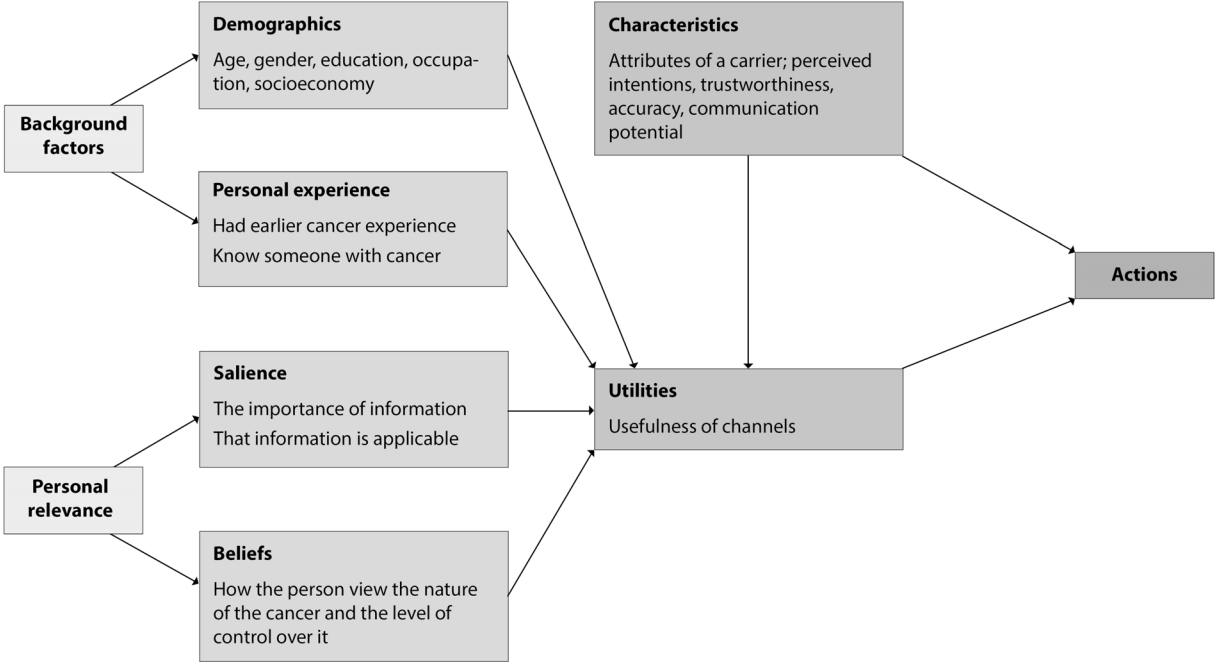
Background factors

Demographics

Age, gender, education, occupation, socioeconomy

Personal experience

Had earlier cancer experience

Know someone with cancer

Characteristics

Attributes of a carrier; perceived intentions, trustworthiness, accuracy, communication potential

Actions

Personal relevance

Salience

The importance of information

That information is applicable

Beliefs

How the person view the nature of the cancer and the level of control over it

Utilities

Usefulness of channels